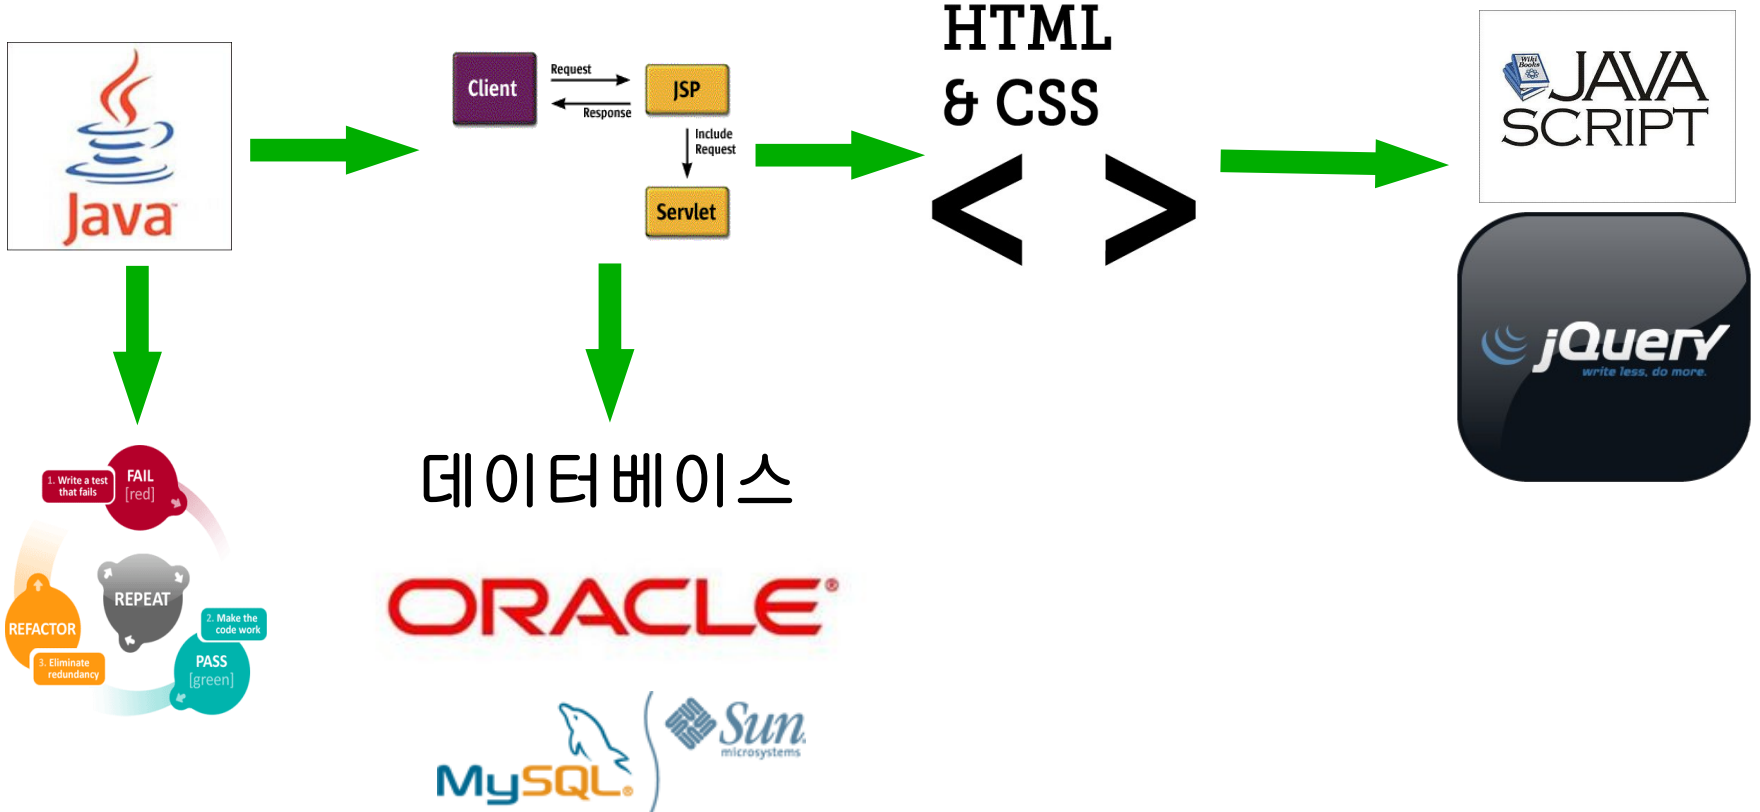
Java

Client
Request
Response
JSP
Include Request
Servlet

HTML
& CSS
< >

Wiki Books
JAVA
SCRIPT

jQuery
write less, do more.

1. Write a test that fails
FAIL
[red]
REPEAT
2. Make the code work
PASS
[green]
REFACTOR
3. Eliminate redundancy

데이터베이스

ORACLE®

MySQL®
Sun
microsystems